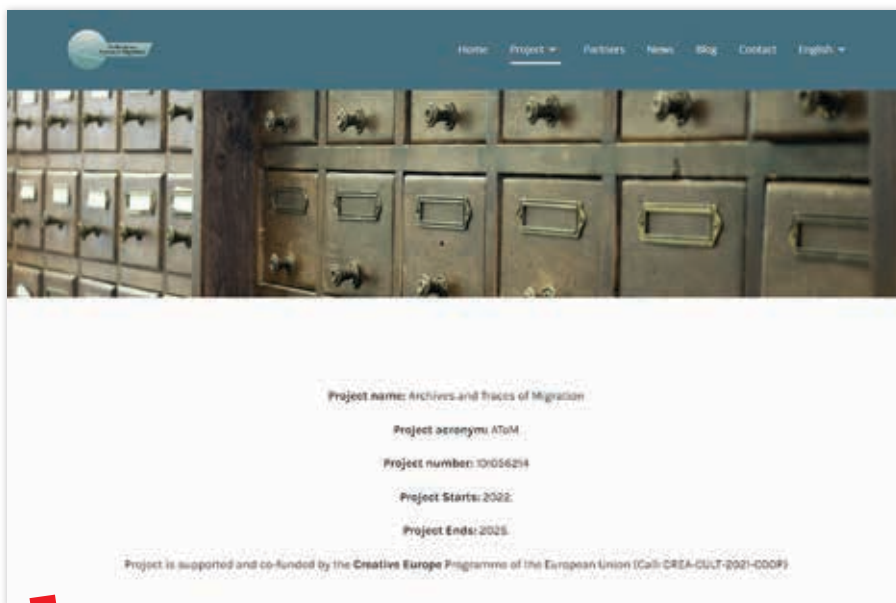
Home Project Partners News Blog Contact English

Project name: Archives and Traces of Migration

Project acronym: ATeM

Project number: 101056254

Project Starts: 2022.

Project Ends: 2025.

Project is supported and co-funded by the Creative Europe Programme of the European Union (Call: CREA-CULT-2021-COOP)